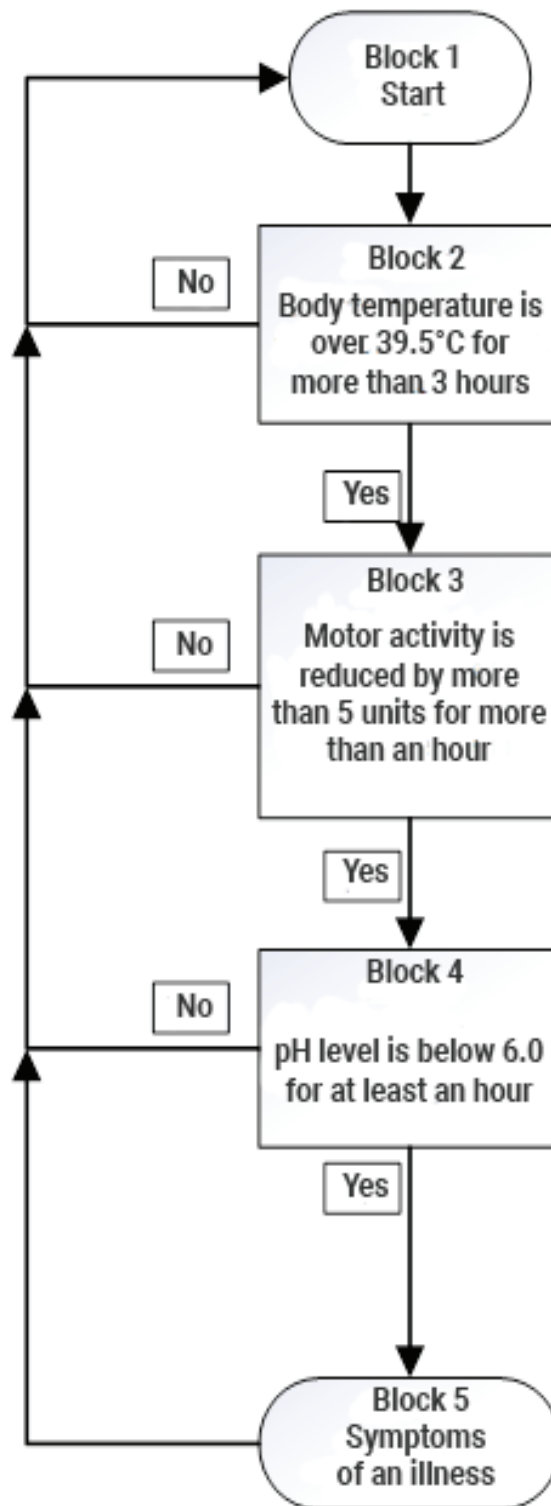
Block 1
Start

Block 2
Body temperature is over 39.5°C for more than 3 hours

No

Yes

Block 3
Motor activity is reduced by more than 5 units for more than an hour

No

Yes

Block 4
pH level is below 6.0 for at least an hour

No

Yes

Block 5
Symptoms of an illness